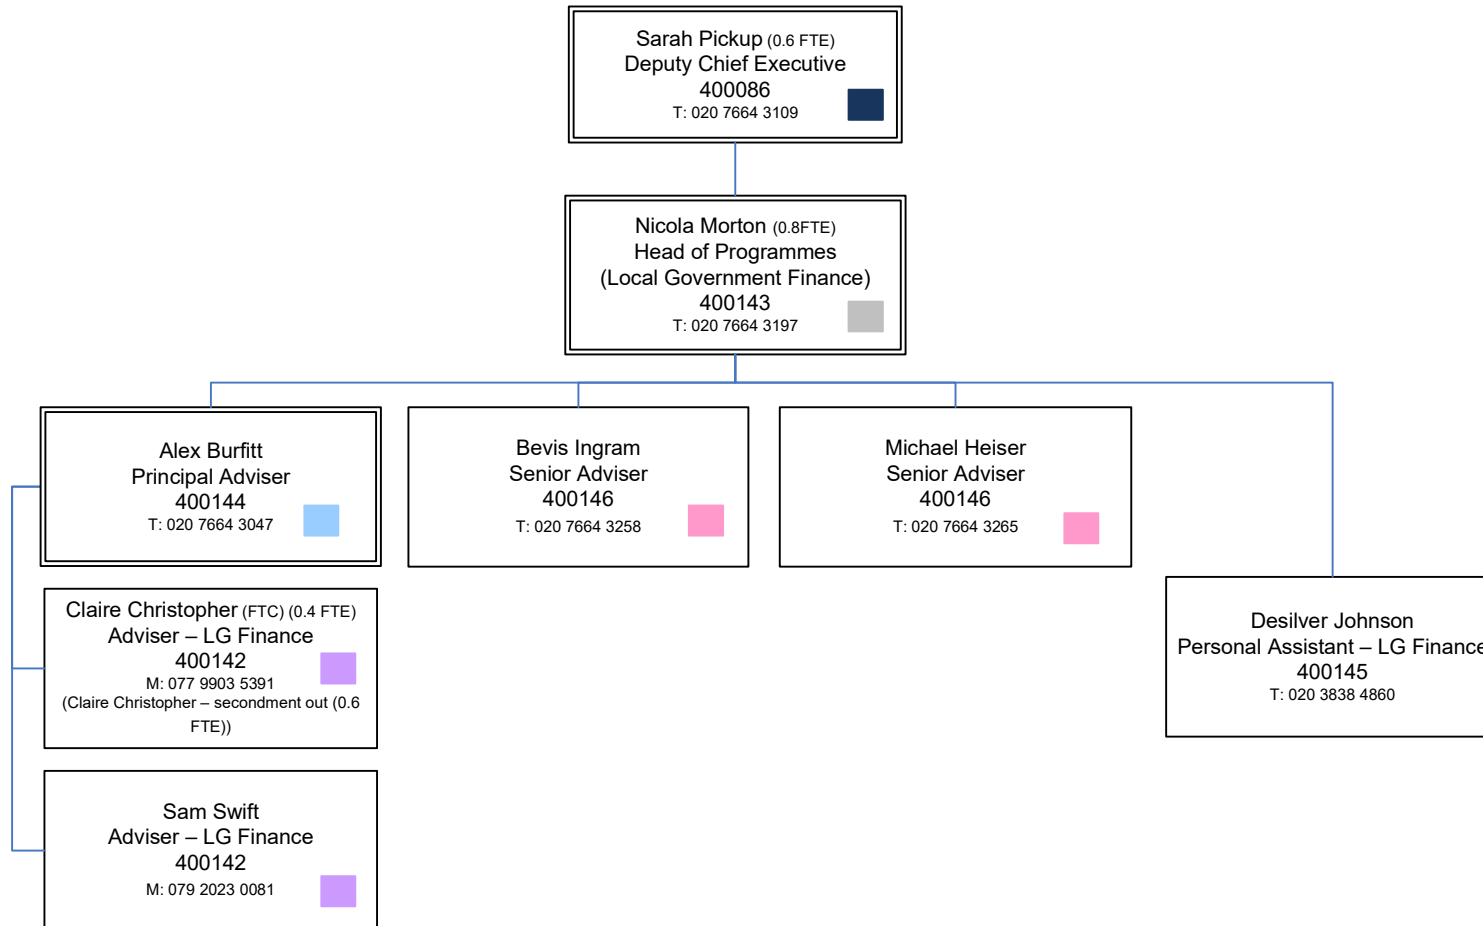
Sarah Pickup (0.6 FTE)
Deputy Chief Executive
400086
T: 020 7664 3109

Nicola Morton (0.8FTE)
Head of Programmes
(Local Government Finance)
400143
T: 020 7664 3197

Alex Burfitt
Principal Adviser
400144
T: 020 7664 3047

Bevis Ingram
Senior Adviser
400146
T: 020 7664 3258

Michael Heiser
Senior Adviser
400146
T: 020 7664 3265

Claire Christopher (FTC) (0.4 FTE)
Adviser – LG Finance
400142
M: 077 9903 5391
(Claire Christopher – secondment out (0.6 FTE))

Desilver Johnson
Personal Assistant – LG Financ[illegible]
400145
T: 020 3838 4860

Sam Swift
Adviser – LG Finance
400142
M: 079 2023 0081